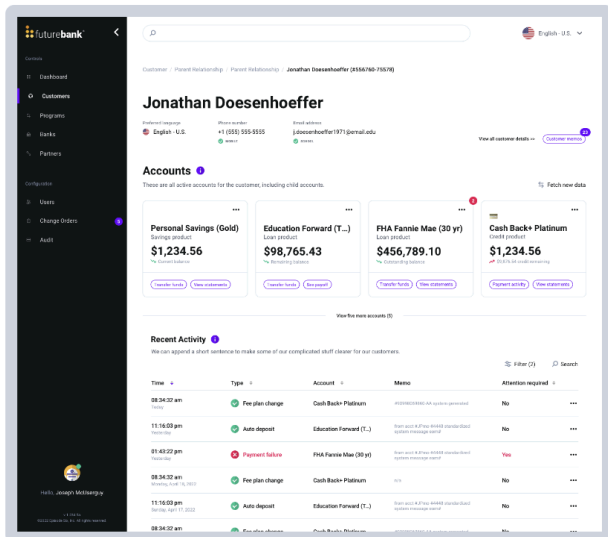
futurebank

Controls

Dashboard

Customers

Programs

Banks

Partners

Configuration

Users

Change Orders

Audit

Hello, Joseph McSergey

English - U.S.

Customer / Parent Relationship / Parent Relationship / Jonathan Doesenhoeffer (#556760-75578)

Jonathan Doesenhoeffer

Preferred language
English - U.S.

Phone number
+1 (555) 555-5555

Email address
j.doesenhoeffer1971@email.edu

View all customer details

Customer memos

Accounts

These are all active accounts for the customer, including child accounts.

Fetch new data

Personal Savings (Gold)
Savings product
$1,234.56
Current balance
Transfer funds | View statements

Education Forward (T...)
Loan product
$98,765.43
Remaining balance
Transfer funds | See payoff

FHA Fannie Mae (30 yr)
Loan product
$456,789.10
Outstanding balance
Transfer funds | View statements

Cash Back+ Platinum
Credit product
$1,234.56
Transfer funds | View statements
Payment activity | View statements

View five more accounts (5)

Recent Activity

We can append a short sentence to make some of our complicated stuff clearer for our customers.

Filter (2) | Search

| Time | Type | Account | Memo | Attention required | |
|---|---|---|---|---|---|
| 08:34:32 am Today | Fee plan change | Cash Back+ Platinum | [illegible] | No | ... |
| 11:16:03 pm Yesterday | Auto deposit | Education Forward (T...) | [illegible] | No | ... |
| 01:43:22 pm Yesterday | Payment failure | FHA Fannie Mae (30 yr) | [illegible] | Yes | ... |
| 08:34:32 am Monday, Aug 15, 2022 | Fee plan change | Cash Back+ Platinum | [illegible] | No | ... |
| 11:16:03 pm Sunday, April 17, 2022 | Auto deposit | Education Forward (T...) | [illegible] | No | ... |
| 08:34:32 am | Fee plan change | Cash Back+ Platinum | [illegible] | No | ... |